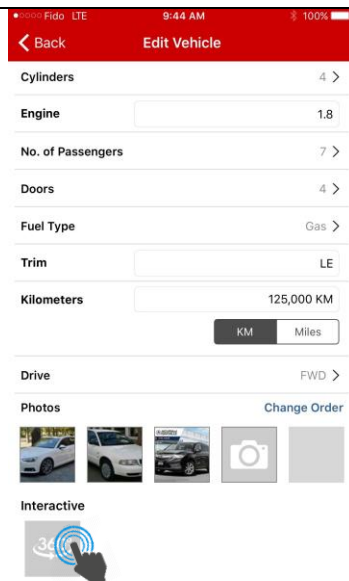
●○○○○ Fido LTE 9:44 AM 100%

< Back Edit Vehicle

Cylinders 4 >

Engine 1.8

No. of Passengers 7 >

Doors 4 >

Fuel Type Gas >

Trim LE

Kilometers 125,000 KM

KM Miles

Drive FWD >

Photos Change Order

Interactive

360